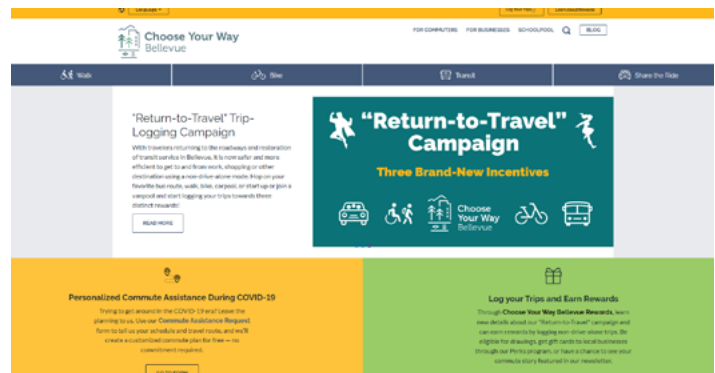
Language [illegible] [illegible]

Choose Your Way
Bellevue

FOR COMMUTERS FOR BUSINESSES SCHOOLPOOL BLOG

Walk Bike Transit Share the Ride

"Return-to-Travel" Trip-Logging Campaign

With travelers returning to the roadways and restoration of transit service in Bellevue, it is now safer and more efficient to get to and from work, shopping or other destination using a non-drive-alone mode. Hop on your favorite bus route, walk, bike, carpool, or start up or join a vanpool and start logging your trips towards three distinct rewards!

READ MORE

"Return-to-Travel" Campaign

Three Brand-New Incentives

Choose Your Way
Bellevue

Personalized Commute Assistance During COVID-19

Trying to get around in the COVID-19 era? Leave the planning to us. Use our Commute Assistance Request form to tell us your schedule and travel route, and we'll create a customized commute plan for free — no commitment required.

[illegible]

Log your Trips and Earn Rewards

Through Choose Your Way Bellevue Rewards, learn new details about our "Return-to-Travel" campaign and earn rewards by logging non-drive-alone trips. Be eligible for drawings, get gift cards to local businesses through our Perks program, or have a chance to see your commute story featured in our newsletter.